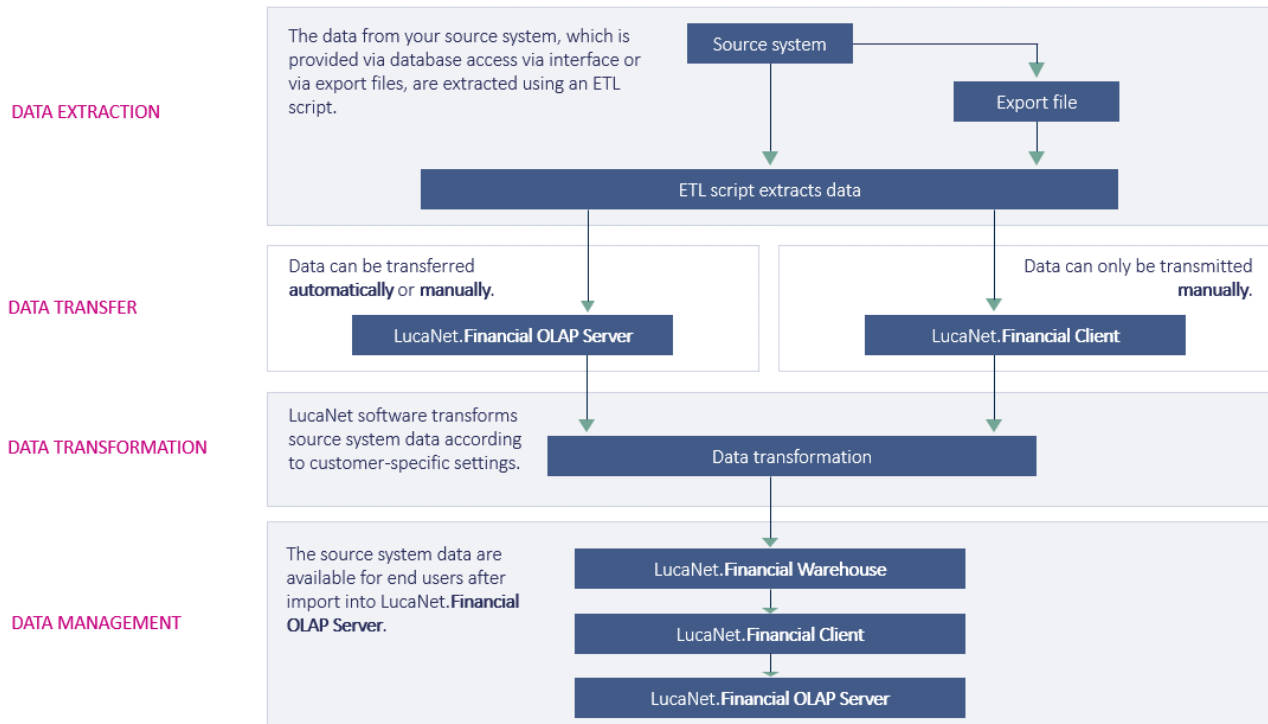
DATA EXTRACTION

The data from your source system, which is provided via database access via interface or via export files, are extracted using an ETL script.

Source system

Export file

ETL script extracts data

DATA TRANSFER

Data can be transferred **automatically** or **manually**.

LucaNet.**Financial OLAP Server**

Data can only be transmitted **manually**.

LucaNet.**Financial Client**

DATA TRANSFORMATION

LucaNet software transforms source system data according to customer-specific settings.

Data transformation

DATA MANAGEMENT

The source system data are available for end users after import into LucaNet.**Financial OLAP Server**.

LucaNet.**Financial Warehouse**

LucaNet.**Financial Client**

LucaNet.**Financial OLAP Server**